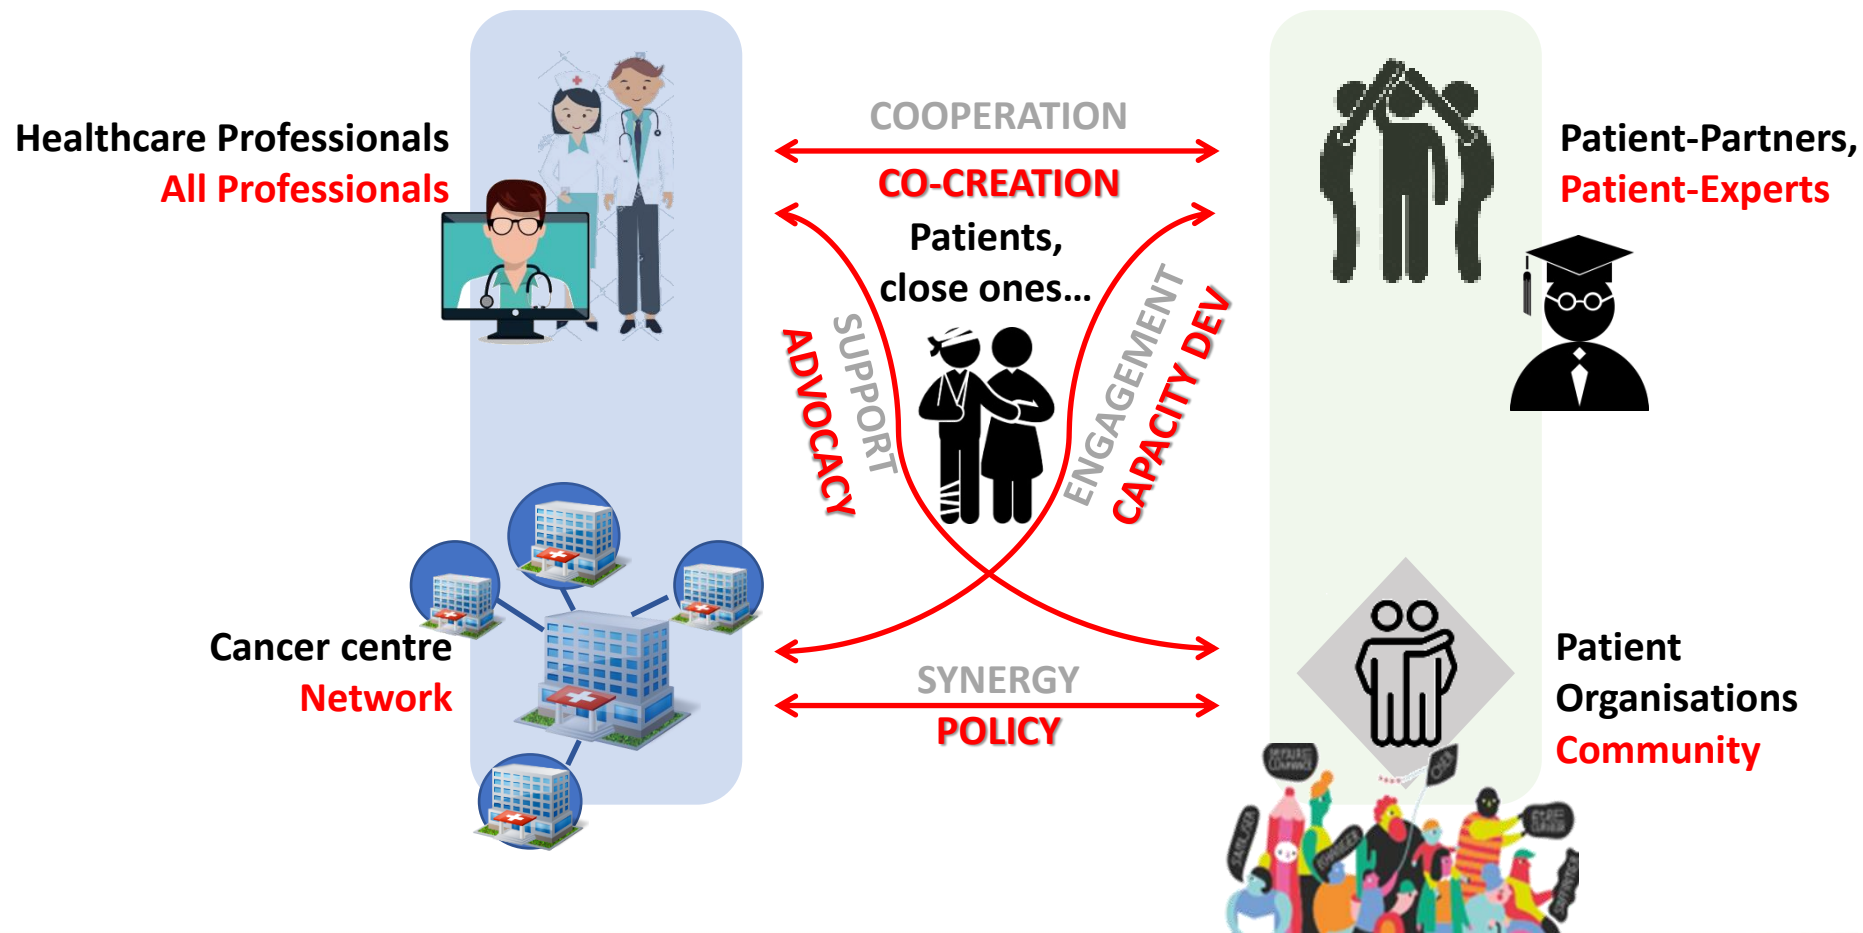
Healthcare Professionals
All Professionals

COOPERATION
CO-CREATION

Patient-Partners,
Patient-Experts

Patients,
close ones...

SUPPORT
ADVOCACY

ENGAGEMENT
CAPACITY DEV

Cancer centre
Network

SYNERGY
POLICY

Patient
Organisations
Community